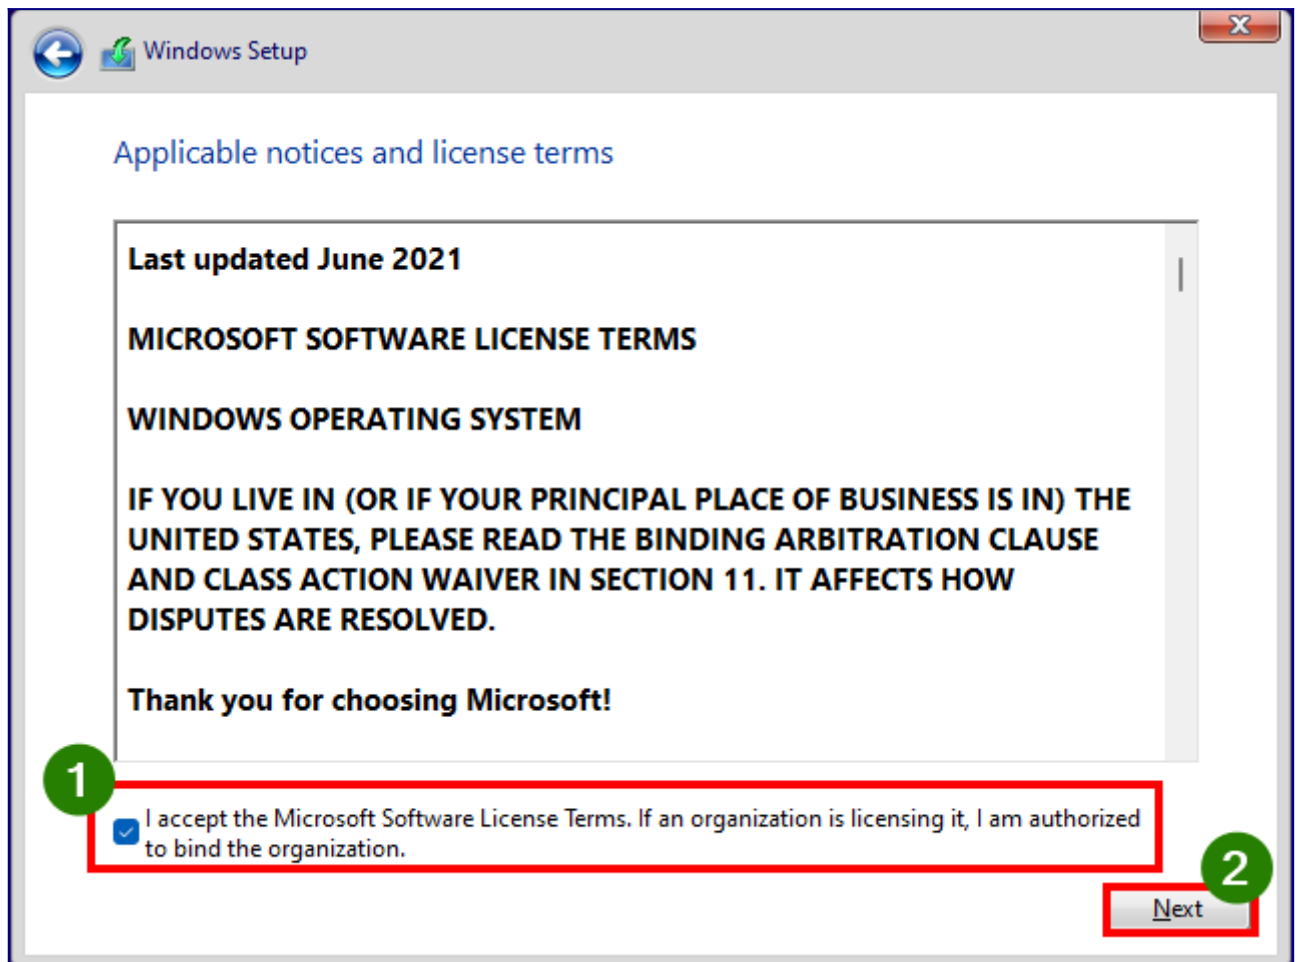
Windows Setup

Applicable notices and license terms

Last updated June 2021

MICROSOFT SOFTWARE LICENSE TERMS

WINDOWS OPERATING SYSTEM

IF YOU LIVE IN (OR IF YOUR PRINCIPAL PLACE OF BUSINESS IS IN) THE UNITED STATES, PLEASE READ THE BINDING ARBITRATION CLAUSE AND CLASS ACTION WAIVER IN SECTION 11. IT AFFECTS HOW DISPUTES ARE RESOLVED.

Thank you for choosing Microsoft!

1

I accept the Microsoft Software License Terms. If an organization is licensing it, I am authorized to bind the organization.

2

Next